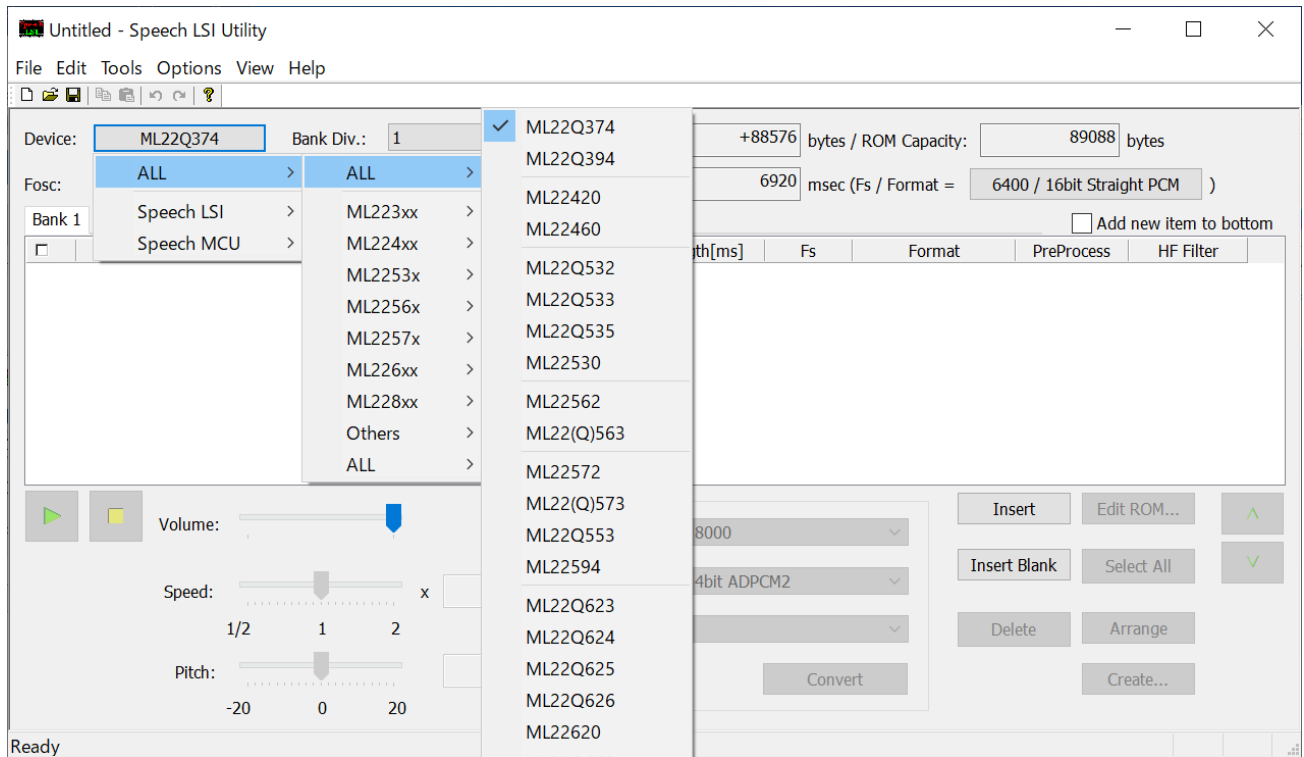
Untitled - Speech LSI Utility

File Edit Tools Options View Help

Device: ML22Q374 Bank Div.: 1

ALL
Speech LSI
Speech MCU

ALL
ML223xx
ML224xx
ML2253x
ML2256x
ML2257x
ML226xx
ML228xx
Others
ALL

ML22Q374
ML22Q394
ML22420
ML22460
ML22Q532
ML22Q533
ML22Q535
ML22530
ML22562
ML22(Q)563
ML22572
ML22(Q)573
ML22Q553
ML22594
ML22Q623
ML22Q624
ML22Q625
ML22Q626
ML22620

+88576 bytes / ROM Capacity: 89088 bytes

Fosc:

6920 msec (Fs / Format = 6400 / 16bit Straight PCM )

Bank 1

Add new item to bottom

th[ms] | Fs | Format | PreProcess | HF Filter

Volume:

Speed: x

1/2 1 2

Pitch:

-20 0 20

8000

4bit ADPCM2

Convert

Insert
Edit ROM...
Insert Blank
Select All
Delete
Arrange
Create...

Ready